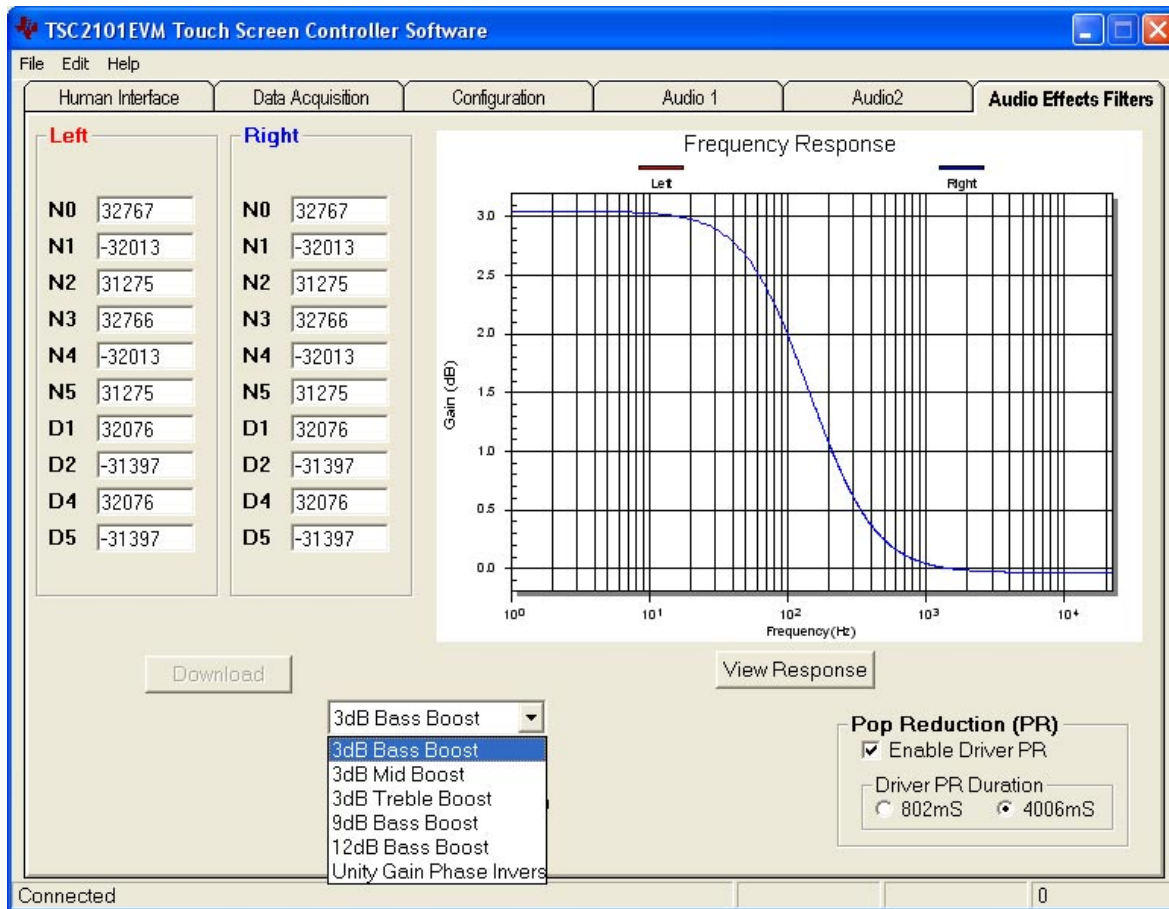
TSC2101EVM Touch Screen Controller Software

File Edit Help

Human Interface | Data Acquisition | Configuration | Audio 1 | Audio2 | Audio Effects Filters

Left

N0 32767
N1 -32013
N2 31275
N3 32766
N4 -32013
N5 31275
D1 32076
D2 -31397
D4 32076
D5 -31397

Right

N0 32767
N1 -32013
N2 31275
N3 32766
N4 -32013
N5 31275
D1 32076
D2 -31397
D4 32076
D5 -31397

Frequency Response

Left

Right

3.0
2.5
2.0
1.5
1.0
0.5
0.0

Gain (dB)

$10^0$ $10^1$ $10^2$ $10^3$ $10^4$

Frequency(Hz)

Download

View Response

3dB Bass Boost

3dB Bass Boost
3dB Mid Boost
3dB Treble Boost
9dB Bass Boost
12dB Bass Boost
Unity Gain Phase Invers

Pop Reduction (PR)
Enable Driver PR
Driver PR Duration
802mS 4006mS

Connected

0